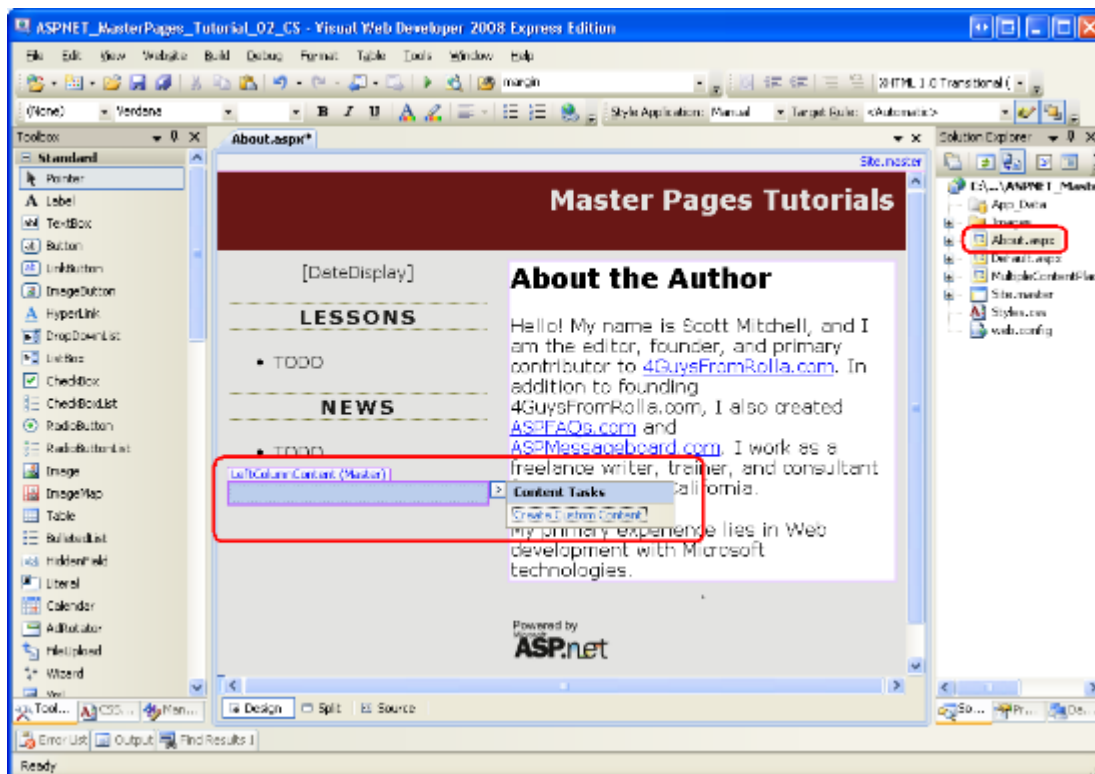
ASPNET_MasterPages_Tutorial_02_CS - Visual Web Developer 2008 Express Edition

File Edit View Website Build Debug Format Table Tools Window Help

margin

XHTML 1.0 Transitional (

(None) Verdana B I U Style Application: Manual Target Rule: <Automatic>

Toolbox

Standard
Pointer
Label
TextBox
Button
LinkButton
ImageButton
HyperLink
DropDownList
ListBox
CheckBox
CheckBoxList
RadioButton
RadioButtonList
Image
ImageMap
Table
BulletedList
HiddenField
Literal
Calendar
AdRotator
FileUpload
Wizard
Xml

Tool... CSS... Man...

About.aspx*

Site.master

Master Pages Tutorials

[DateDisplay]

LESSONS

• TODO

NEWS

• TODO

LeftColumnContent (Master)

Content Tasks

Create Custom Content

About the Author

Hello! My name is Scott Mitchell, and I am the editor, founder, and primary contributor to 4GuysFromRolla.com. In addition to founding 4GuysFromRolla.com, I also created ASPFAQs.com and ASPMessageboard.com. I work as a freelance writer, trainer, and consultant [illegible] California.

My primary experience lies in Web development with Microsoft technologies.

Powered by
Microsoft
ASP.net

Design Split Source

Solution Explorer

C:\...\ASPNET_Maste
App_Data
Images
About.aspx
Default.aspx
MultipleContentPla
Site.master
Styles.css
Web.config

So... Pr... Da...

Error List Output Find Results 1

Ready